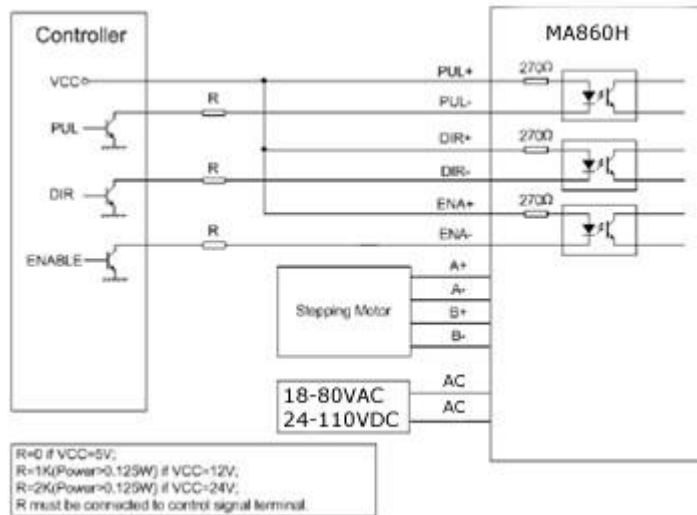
Controller

VCC

PUL

DIR

ENABLE

R

R

R

MA860H

PUL+

PUL-

DIR+

DIR-

ENA+

ENA-

270Ω

270Ω

270Ω

A+

A-

B+

B-

Stepping Motor

18-80VAC
24-110VDC

AC

AC

R=0 if VCC=5V;
R=1K(Power>0.125W) if VCC=12V;
R=2K(Power>0.125W) if VCC=24V;
R must be connected to control signal terminal.